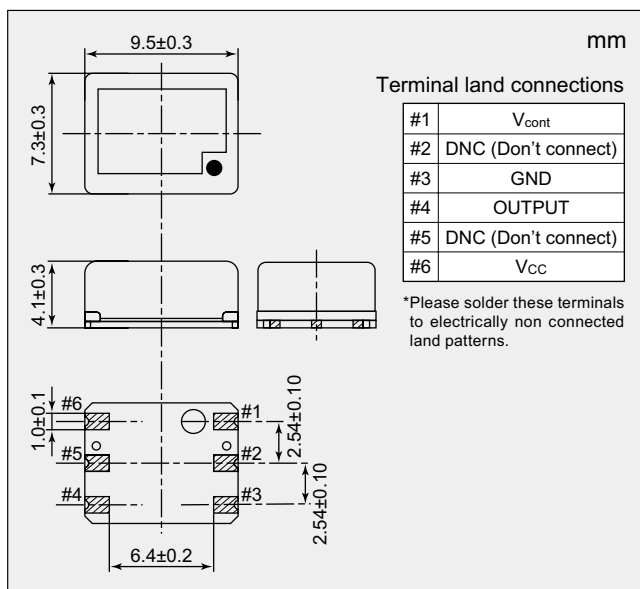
9.5±0.3

mm

7.3±0.3

Terminal land connections

| #1 | $V_{cont}$ |
|---|---|
| #2 | DNC (Don't connect) |
| #3 | GND |
| #4 | OUTPUT |
| #5 | DNC (Don't connect) |
| #6 | $V_{CC}$ |

*Please solder these terminals to electrically non connected land patterns.

4.1±0.3

1.0±0.1

#6

#1

2.54±0.10

#5

#2

#4

#3

2.54±0.10

6.4±0.2